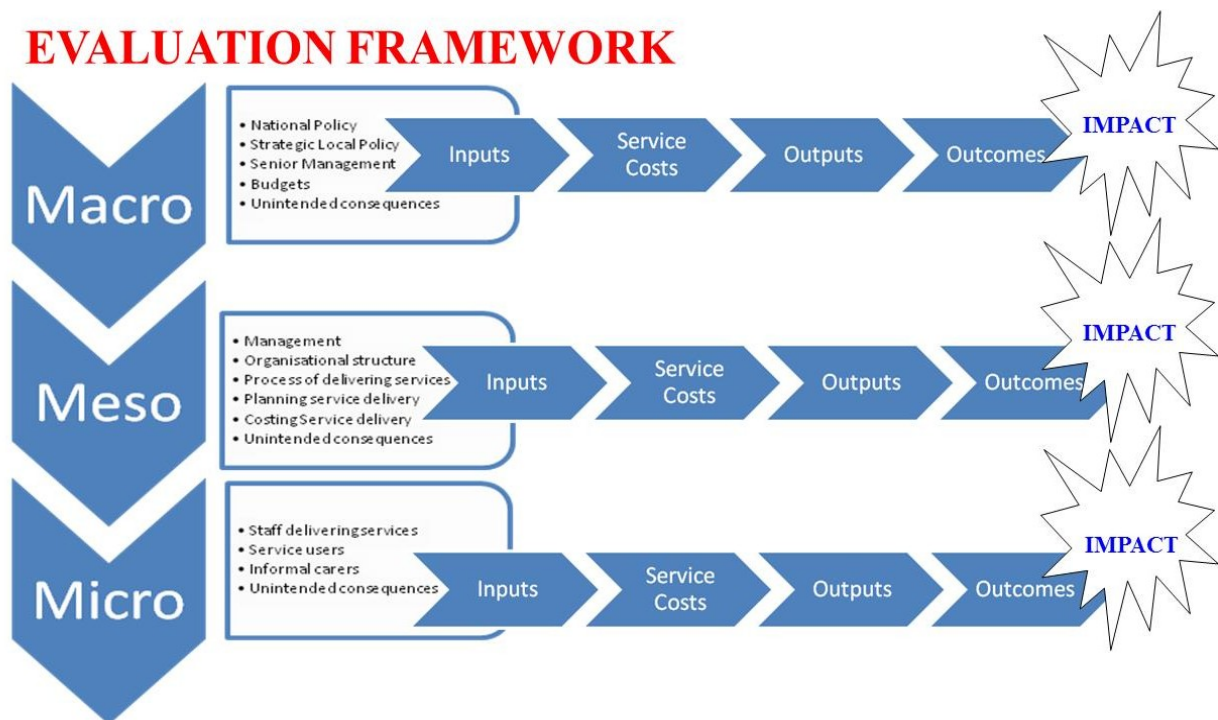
EVALUATION FRAMEWORK

Macro

• National Policy
• Strategic Local Policy
• Senior Management
• Budgets
• Unintended consequences

Inputs

Service Costs

Outputs

Outcomes

IMPACT

Meso

• Management
• Organisational structure
• Process of delivering services
• Planning service delivery
• Costing Service delivery
• Unintended consequences

Inputs

Service Costs

Outputs

Outcomes

IMPACT

Micro

• Staff delivering services
• Service users
• Informal carers
• Unintended consequences

Inputs

Service Costs

Outputs

Outcomes

IMPACT